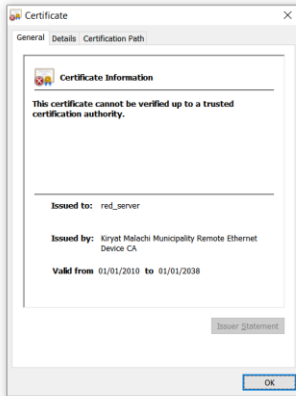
Certificate

General Details Certification Path

Certificate Information

This certificate cannot be verified up to a trusted certification authority.

Issued to: red_server

Issued by: Kiryat Malachi Municipality Remote Ethernet Device CA

Valid from 01/01/2010 to 01/01/2038

Issuer Statement

OK